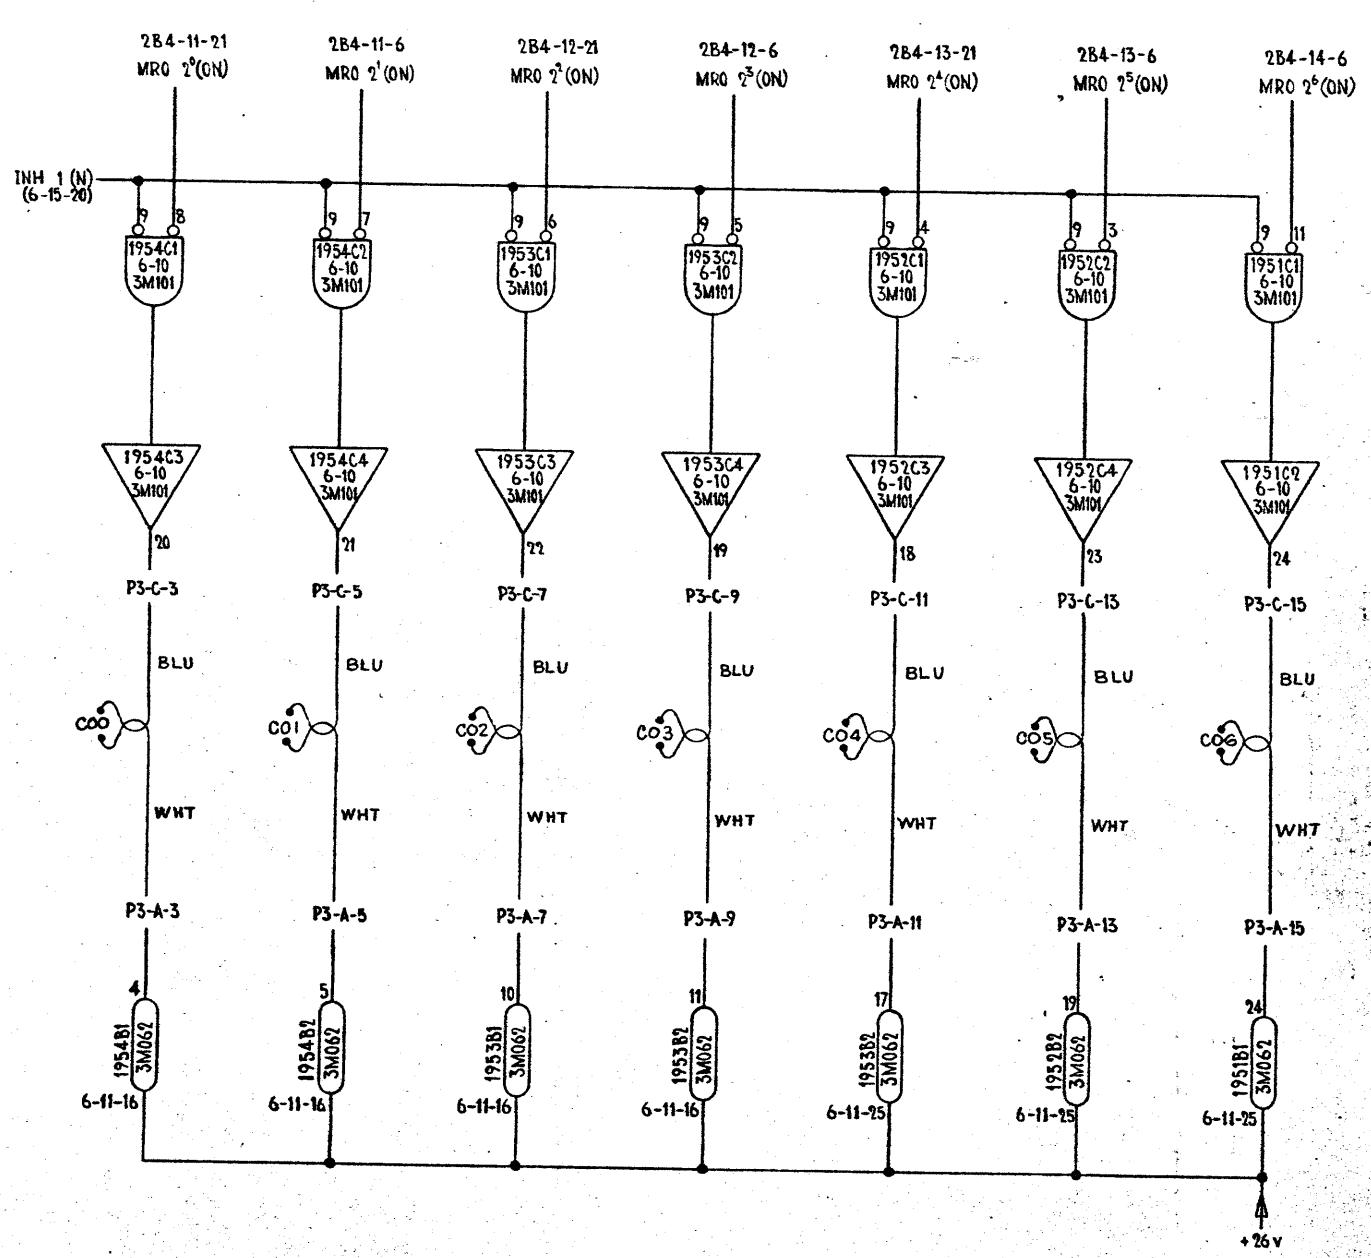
2B4-11-21
MRO $2^0$(ON)

2B4-11-6
MRO $2^1$(ON)

2B4-12-21
MRO $2^2$(ON)

2B4-12-6
MRO $2^3$(ON)

2B4-13-21
MRO $2^4$(ON)

2B4-13-6
MRO $2^5$(ON)

2B4-14-6
MRO $2^6$(ON)

INH 1 (N)
(6-15-20)

9 8
1954C1
6-10
3M101

9 7
1954C2
6-10
3M101

9 6
1953C1
6-10
3M101

9 5
1953C2
6-10
3M101

9 4
1952C1
6-10
3M101

9 3
1952C2
6-10
3M101

9 11
1951C1
6-10
3M101

1954C3
6-10
3M101
20

1954C4
6-10
3M101
21

1953C3
6-10
3M101
22

1953C4
6-10
3M101
19

1952C3
6-10
3M101
18

1952C4
6-10
3M101
23

1951C2
6-10
3M101
24

P3-C-3
BLU
CO0
WHT
P3-A-3
4
1954B1
3M062
6-11-16

P3-C-5
BLU
CO1
WHT
P3-A-5
5
1954B2
3M062
6-11-16

P3-C-7
BLU
CO2
WHT
P3-A-7
10
1953B1
3M062
6-11-16

P3-C-9
BLU
CO3
WHT
P3-A-9
11
1953B2
3M062
6-11-16

P3-C-11
BLU
CO4
WHT
P3-A-11
17
1953B2
3M062
6-11-25

P3-C-13
BLU
CO5
WHT
P3-A-13
19
1952B2
3M062
6-11-25

P3-C-15
BLU
CO6
WHT
P3-A-15
24
1951B1
3M062
6-11-25

+26 v